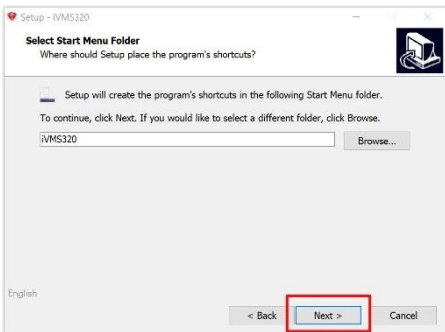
Setup - iVMS320

Select Start Menu Folder
Where should Setup place the program's shortcuts?

Setup will create the program's shortcuts in the following Start Menu folder.

To continue, click Next. If you would like to select a different folder, click Browse.

iVMS320

Browse...

English

< Back

Next >

Cancel